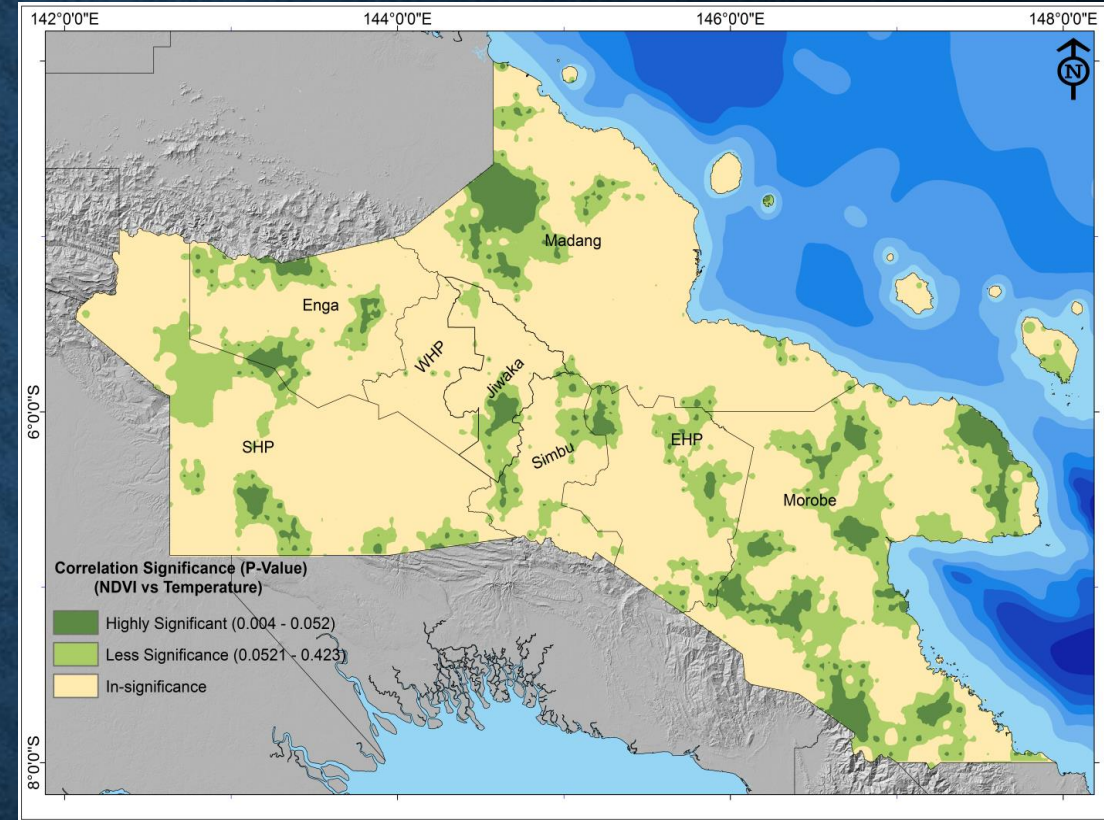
142°0'0"E
144°0'0"E
146°0'0"E
148°0'0"E

N

Madang
Enga
WHP
Jiwaka
SHP
Simbu
EHP
Morobe

6°0'0"S
8°0'0"S

Correlation Significance (P-Value)
(NDVI vs Temperature)

Highly Significant (0.004 - 0.052)
Less Significance (0.0521 - 0.423)
In-significance